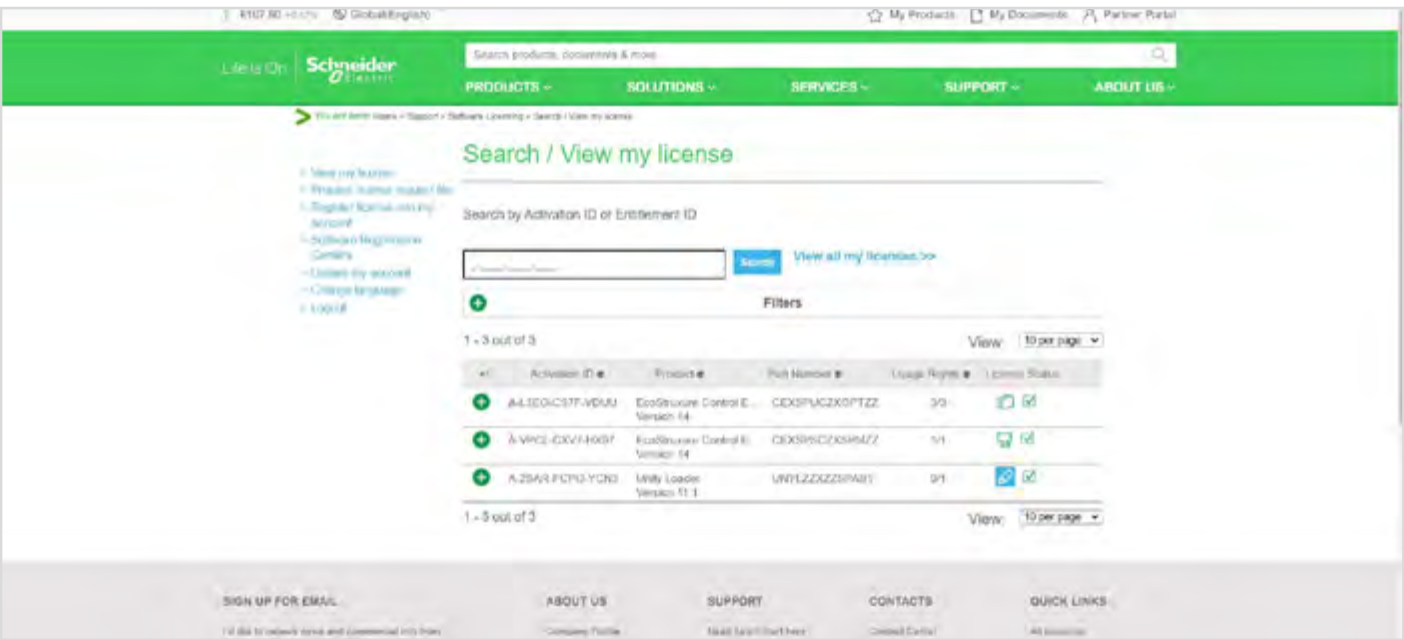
4107.80 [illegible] Global(English) My Products My Documents Partner Portal

Life Is On Schneider Electric

Search products, documents & more

PRODUCTS ⌄ SOLUTIONS ⌄ SERVICES ⌄ SUPPORT ⌄ ABOUT US ⌄

You are here: Home > Support > Software Licensing > Search / View my license

Search / View my license

- View my license
- Product license model / file
- Register license into my account
- Software Registration Centers
- Update my account
- Change language
- Log off

Search by Activation ID or Entitlement ID

Search View all my licenses >>

Filters

1 - 3 out of 3 View: 10 per page

| | Activation ID | Product | Part Number | Usage Rights | License Status |
|---|---|---|---|---|---|
| | A-L3EG-CS7F-VDUU | EcoStruxure Control E... Version 14 | CEXSPUCZXSPTZZ | 3/3 | |
| | A-VPC2-CXVT-HX97 | EcoStruxure Control E... Version 14 | CEXSPSCZXSPMZZ | 1/1 | |
| | A-29AR-FCPG-YCN3 | Unity Loader Version 11.1 | UNYLZZDZZSPA01 | 0/1 | |

1 - 3 out of 3 View: 10 per page

SIGN UP FOR EMAIL ABOUT US SUPPORT CONTACTS QUICK LINKS

I'd like to receive news and commercial info from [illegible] Company Profile Need help? Start here Contact Center All products